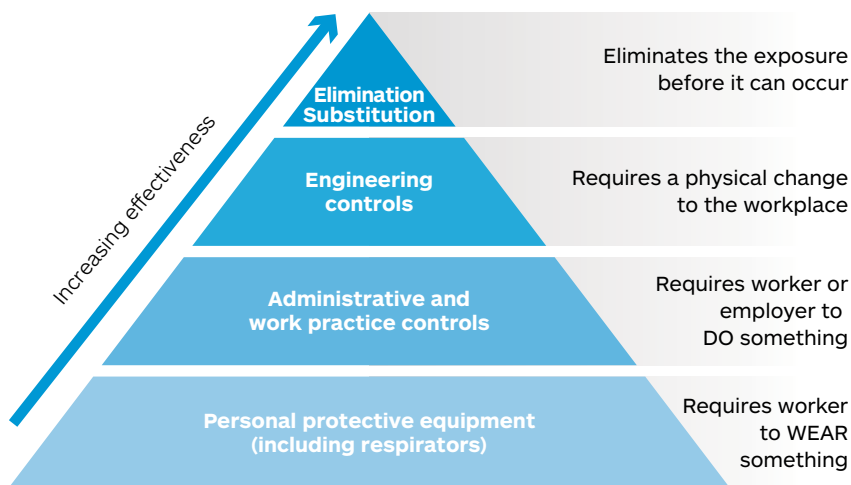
Increasing effectiveness

Elimination
Substitution

Eliminates the exposure before it can occur

Engineering controls

Requires a physical change to the workplace

Administrative and work practice controls

Requires worker or employer to DO something

Personal protective equipment (including respirators)

Requires worker to WEAR something